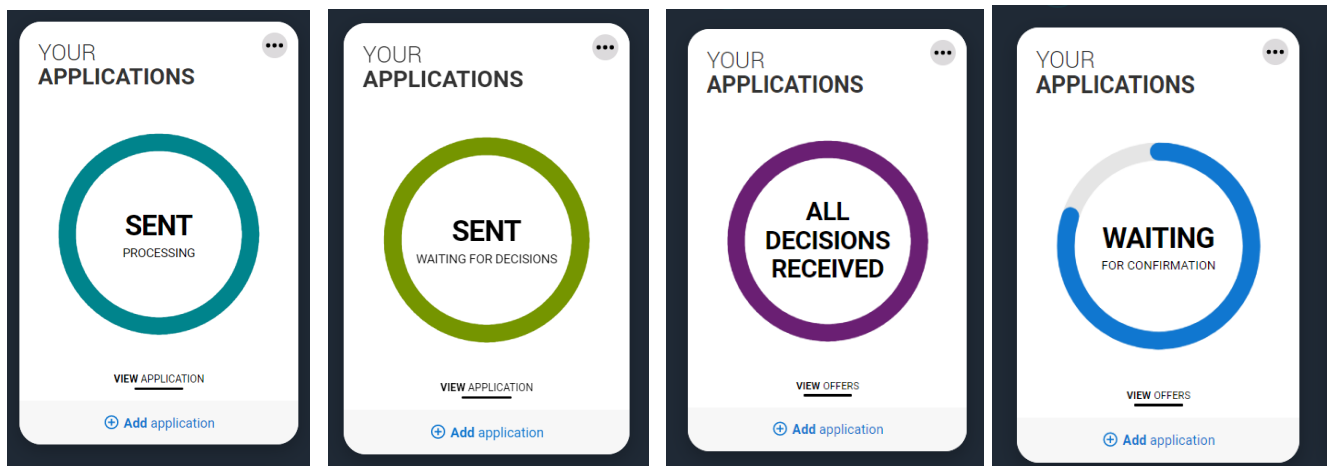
YOUR
APPLICATIONS

SENT
PROCESSING

VIEW APPLICATION

Add application

YOUR
APPLICATIONS

SENT
WAITING FOR DECISIONS

VIEW APPLICATION

Add application

YOUR
APPLICATIONS

ALL DECISIONS RECEIVED

VIEW OFFERS

Add application

YOUR
APPLICATIONS

WAITING
FOR CONFIRMATION

VIEW OFFERS

Add application